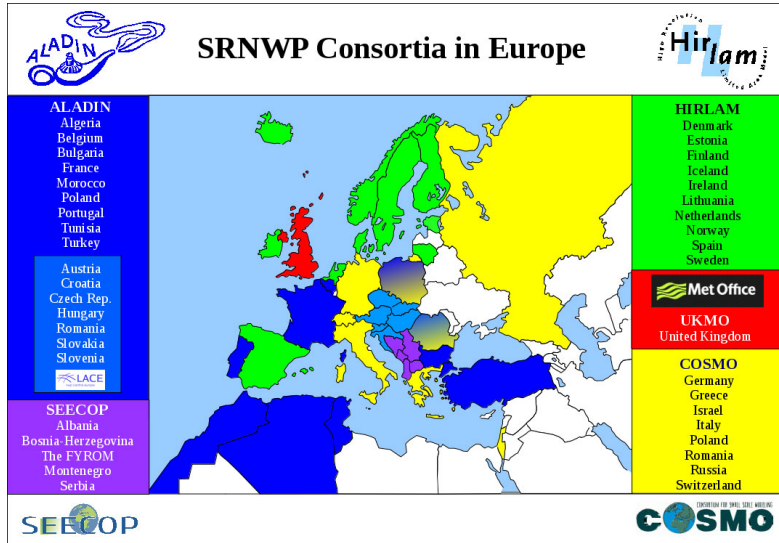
ALADIN

SRNWP Consortia in Europe

High Resolution Hirlam Limited Area Model

ALADIN
Algeria
Belgium
Bulgaria
France
Morocco
Poland
Portugal
Tunisia
Turkey

Austria
Croatia
Czech Rep.
Hungary
Romania
Slovakia
Slovenia
LACE

SEECOP
Albania
Bosnia-Herzegovina
The FYROM
Montenegro
Serbia

HIRLAM
Denmark
Estonia
Finland
Iceland
Ireland
Lithuania
Netherlands
Norway
Spain
Sweden

Met Office

UKMO
United Kingdom

COSMO
Germany
Greece
Israel
Italy
Poland
Romania
Russia
Switzerland

SEECOP

CONSORTIUM FOR SMALL SCALE MODELING
COSMO